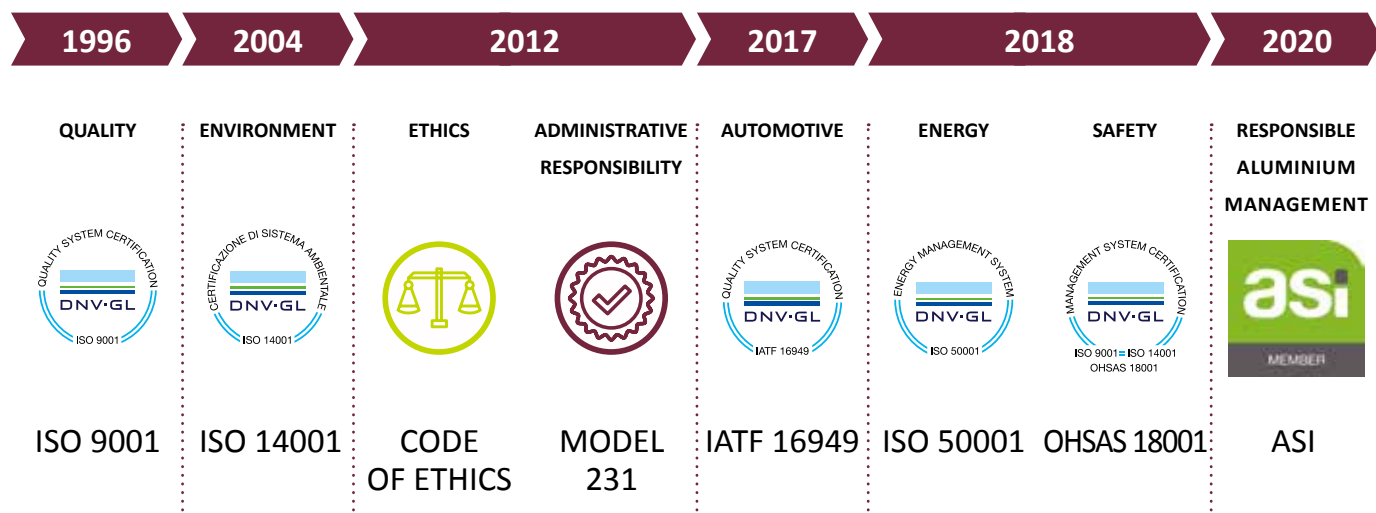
1996 | 2004 | 2012 | 2017 | 2018 | 2020

QUALITY

QUALITY SYSTEM CERTIFICATION
DNV·GL
ISO 9001

ISO 9001

ENVIRONMENT

CERTIFICAZIONE DI SISTEMA AMBIENTALE
DNV·GL
ISO 14001

ISO 14001

ETHICS

CODE OF ETHICS

ADMINISTRATIVE RESPONSIBILITY

MODEL 231

AUTOMOTIVE

QUALITY SYSTEM CERTIFICATION
DNV·GL
IATF 16949

IATF 16949

ENERGY

ENERGY MANAGEMENT SYSTEM
DNV·GL
ISO 50001

ISO 50001

SAFETY

MANAGEMENT SYSTEM CERTIFICATION
DNV·GL
ISO 9001 ISO 14001
OHSAS 18001

OHSAS 18001

RESPONSIBLE ALUMINIUM MANAGEMENT

asi
MEMBER

ASI